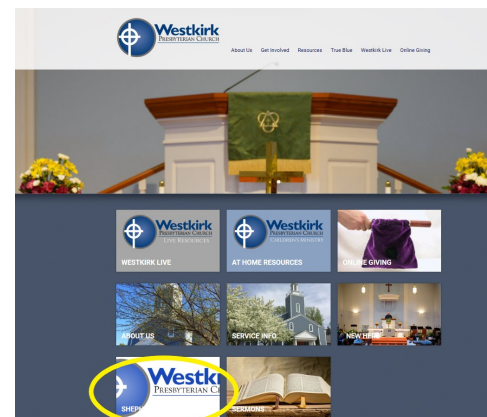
Westkirk
Presbyterian Church

About Us Get Involved Resources True Blue Westkirk Live Online Giving

Westkirk
Presbyterian Church
Live Resources
WESTKIRK LIVE

Westkirk
Presbyterian Church
Children's Ministry
AT HOME RESOURCES

ONLINE GIVING

ABOUT US

SERVICE INFO

NEW HERE

Westk
Presbyterian C
SHEP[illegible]

SERMONS